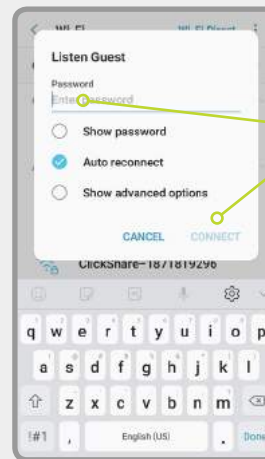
Wi-Fi

Wi-Fi Direct

Listen Guest

Password

Enter password

Show password

Auto reconnect

Show advanced options

CANCEL

CONNECT

ClickShare-1871819296

q w e r t y u i o p

a s d f g h j k l

z x c v b n m

!#1

,

English (US)

.

Done